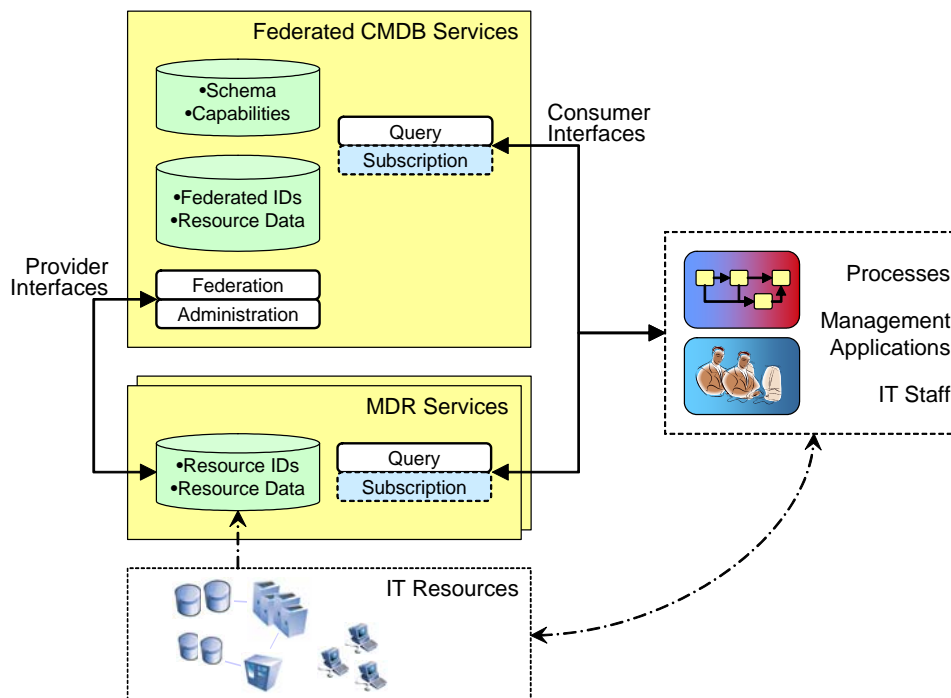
Federated CMDB Services

•Schema
•Capabilities

•Federated IDs
•Resource Data

Query
Subscription

Consumer Interfaces

Provider Interfaces

Federation
Administration

Processes

Management Applications

IT Staff

MDR Services

•Resource IDs
•Resource Data

Query
Subscription

IT Resources